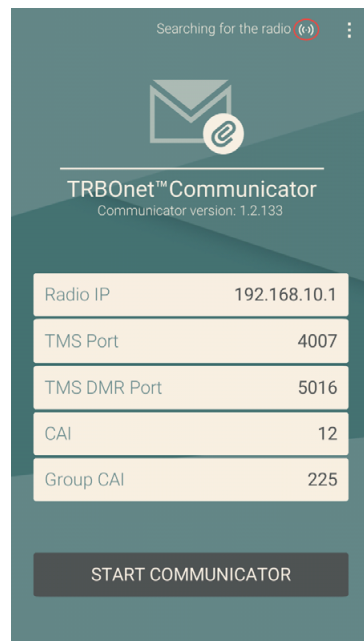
Searching for the radio

TRBOnet™Communicator
Communicator version: 1.2.133

| Radio IP | 192.168.10.1 |
|---|---|
| TMS Port | 4007 |
| TMS DMR Port | 5016 |
| CAI | 12 |
| Group CAI | 225 |

START COMMUNICATOR